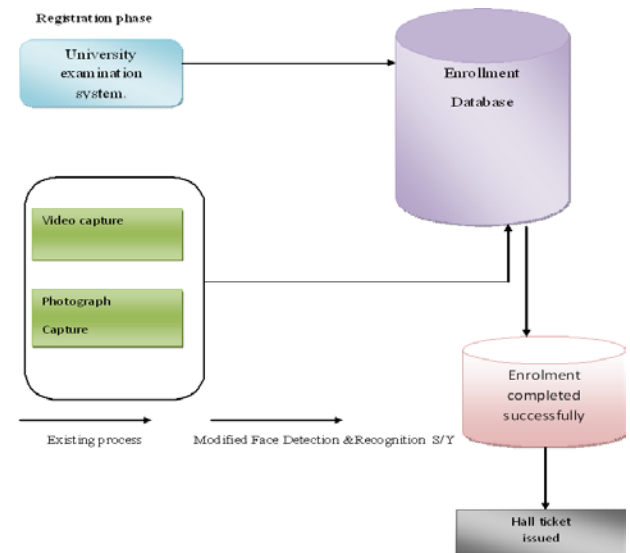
Registration phase

University examination system.

Enrollment Database

Video capture

Photograph Capture

Enrolment completed successfully

Existing process

Modified Face Detection &Recognition S/Y

Hall ticket issued